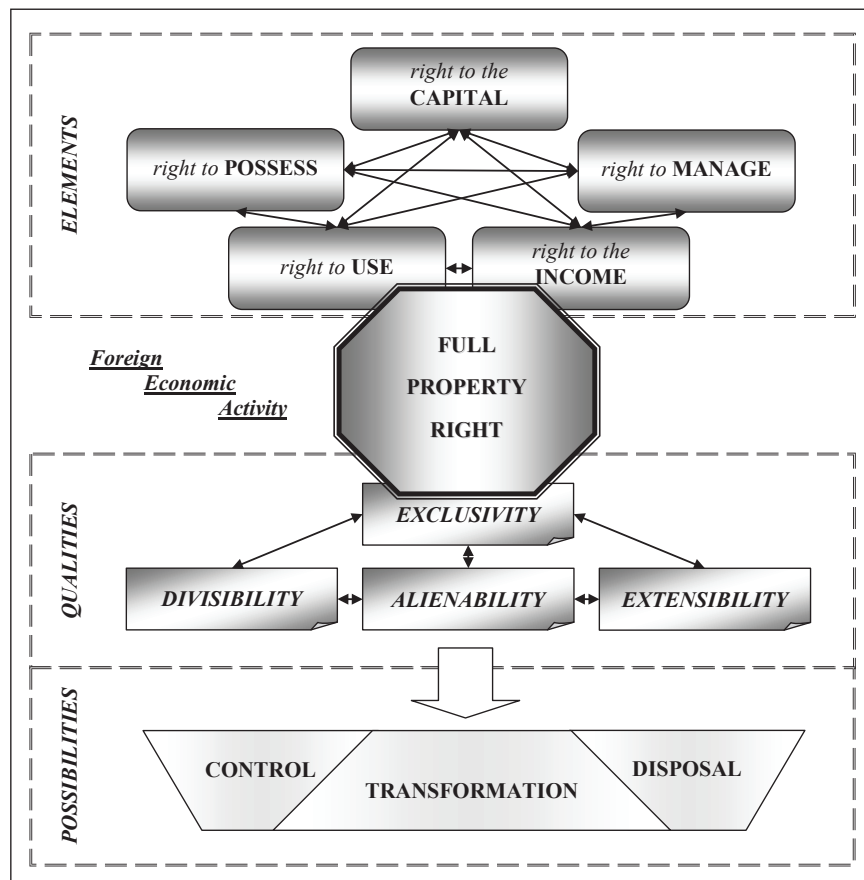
ELEMENTS

right to the CAPITAL

right to POSSESS

right to MANAGE

right to USE

right to the INCOME

Foreign Economic Activity

FULL PROPERTY RIGHT

QUALITIES

EXCLUSIVITY

DIVISIBILITY

ALIENABILITY

EXTENSIBILITY

POSSIBILITIES

CONTROL

TRANSFORMATION

DISPOSAL